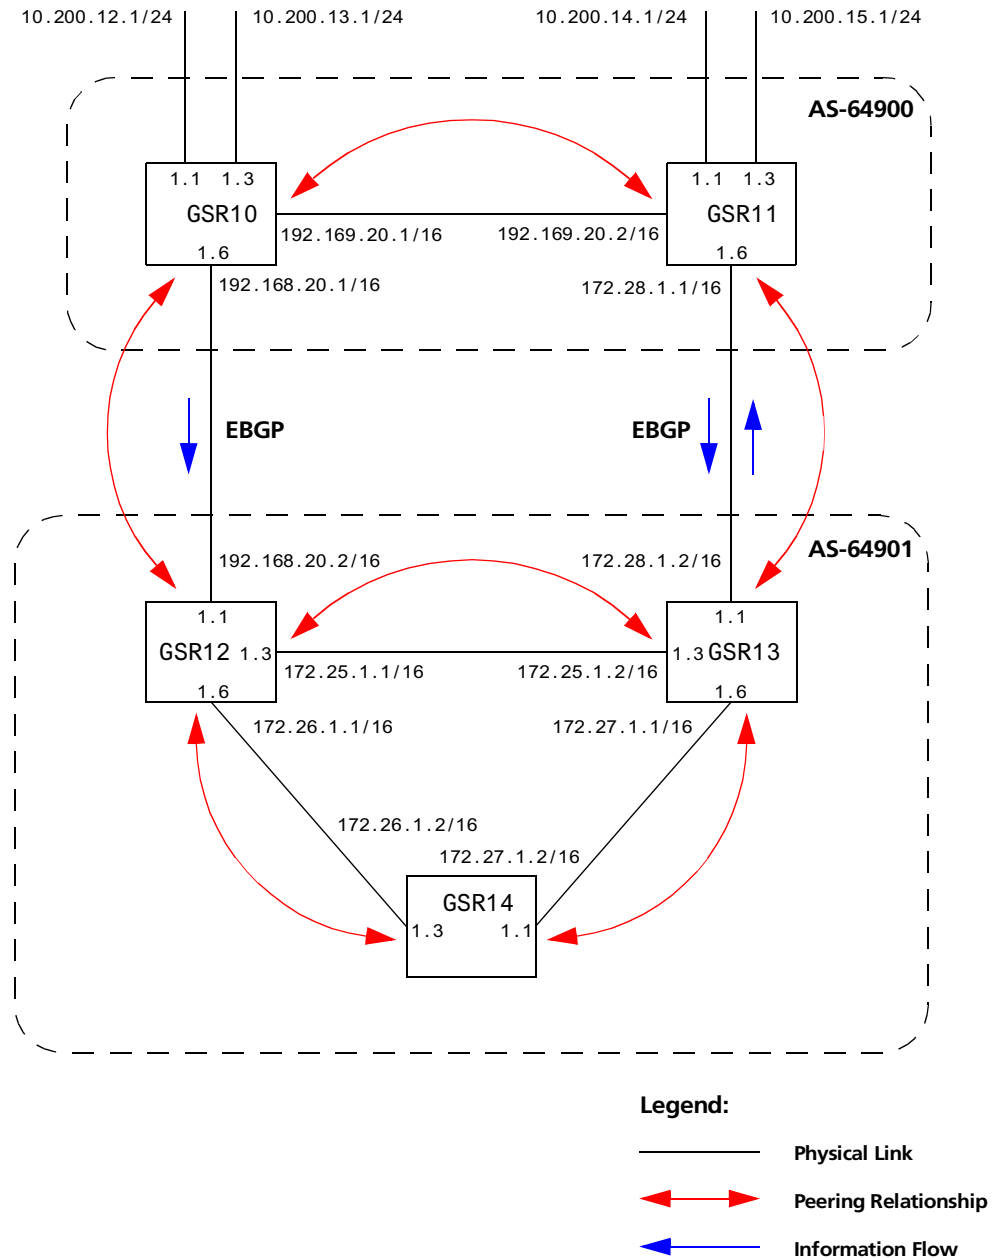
10.200.12.1/24
10.200.13.1/24
10.200.14.1/24
10.200.15.1/24

AS-64900

1.1 1.3
GSR10
1.6

192.169.20.1/16
192.169.20.2/16

1.1 1.3
GSR11
1.6

192.168.20.1/16
172.28.1.1/16

EBGP
EBGP

AS-64901

192.168.20.2/16
172.28.1.2/16

1.1
GSR12 1.3
1.6

172.25.1.1/16
172.25.1.2/16

1.1
1.3 GSR13
1.6

172.26.1.1/16
172.27.1.1/16

172.26.1.2/16
172.27.1.2/16

GSR14
1.3 1.1

Legend:

Physical Link

Peering Relationship

Information Flow